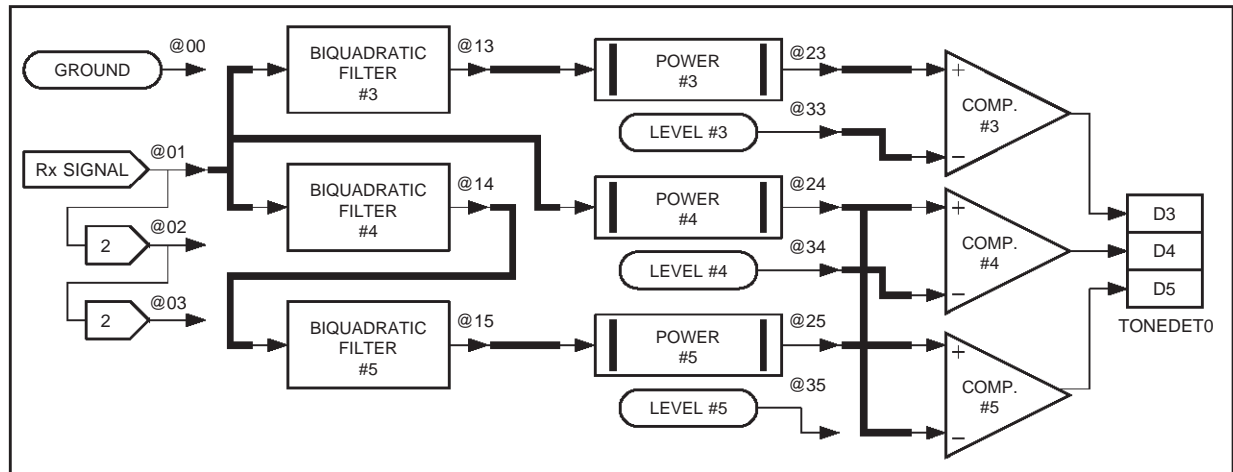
GROUND
@00
Rx SIGNAL
@01
2
@02
2
@03
BIQUADRATIC FILTER #3
@13
BIQUADRATIC FILTER #4
@14
BIQUADRATIC FILTER #5
@15
POWER #3
@23
LEVEL #3
@33
POWER #4
@24
LEVEL #4
@34
POWER #5
@25
LEVEL #5
@35
+
COMP. #3
–
+
COMP. #4
–
+
COMP. #5
–
D3
D4
D5
TONEDET0